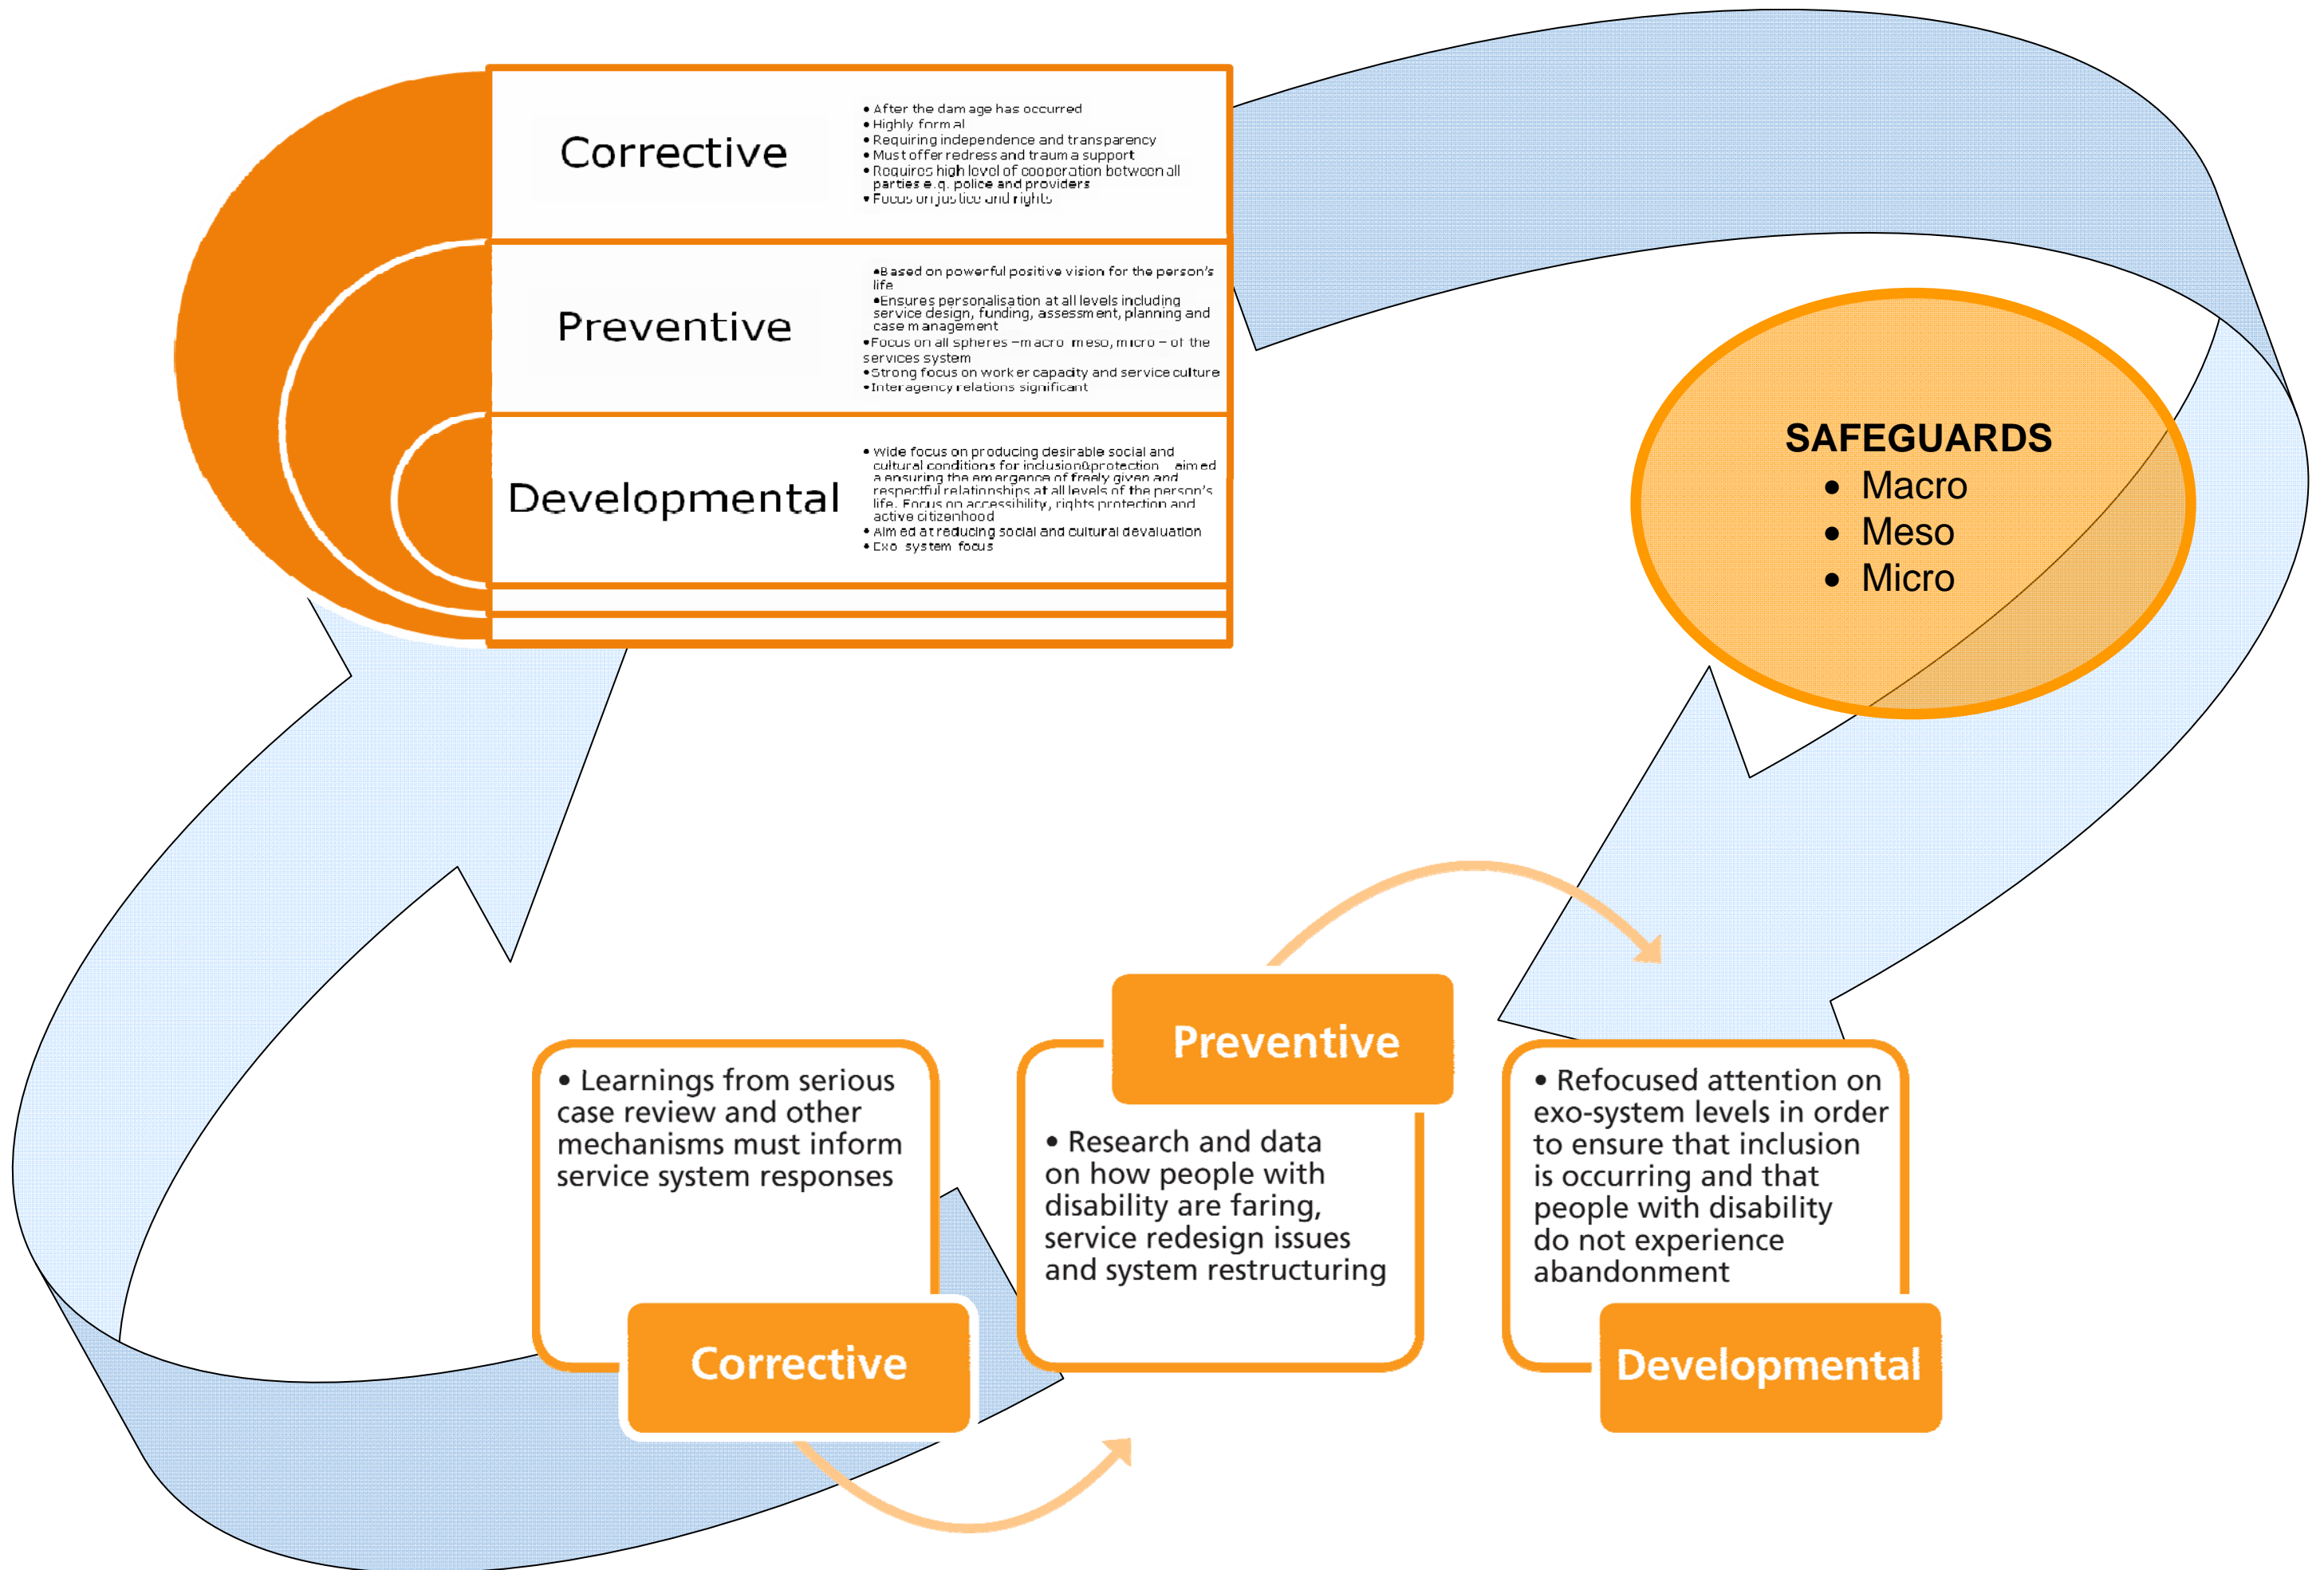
Corrective

• After the damage has occurred
• Highly formal
• Requiring independence and transparency
• Must offer redress and trauma support
• Requires high level of cooperation between all parties e.g. police and providers
• Focus on justice and rights

Preventive

•Based on powerful positive vision for the person's life
•Ensures personalisation at all levels including service design, funding, assessment, planning and case management
•Focus on all spheres – macro meso, micro – of the services system
•Strong focus on worker capacity and service culture
•Interagency relations significant

Developmental

• Wide focus on producing desirable social and cultural conditions for inclusion&protection aimed a ensuring the emergence of freely given and respectful relationships at all levels of the person's life. Focus on accessibility, rights protection and active citizenhood
• Aimed at reducing social and cultural devaluation
• Exo system focus

SAFEGUARDS
• Macro
• Meso
• Micro

• Learnings from serious case review and other mechanisms must inform service system responses

Corrective

Preventive

• Research and data on how people with disability are faring, service redesign issues and system restructuring

• Refocused attention on exo-system levels in order to ensure that inclusion is occurring and that people with disability do not experience abandonment

Developmental